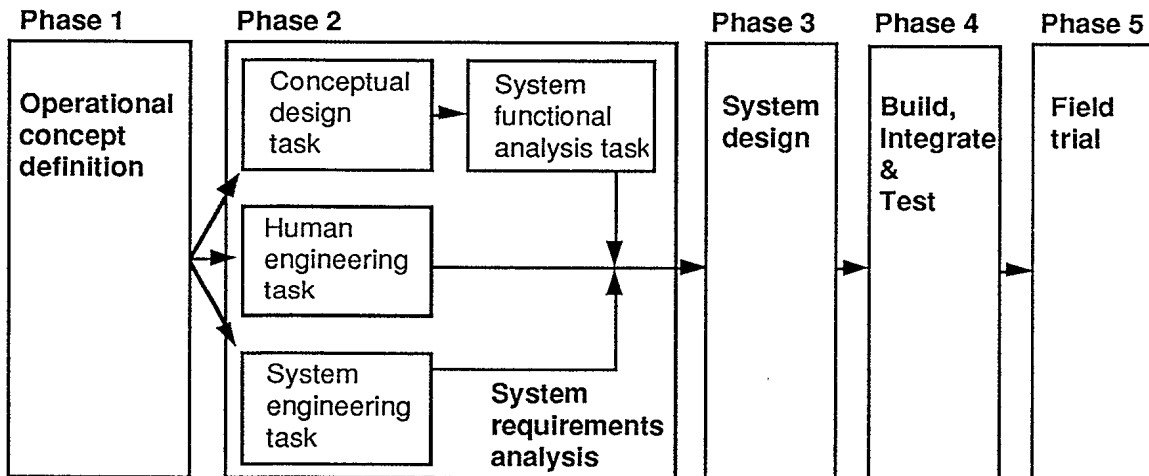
Phase 1

Operational concept definition

Phase 2

Conceptual design task

System functional analysis task

Human engineering task

System engineering task

System requirements analysis

Phase 3

System design

Phase 4

Build, Integrate & Test

Phase 5

Field trial